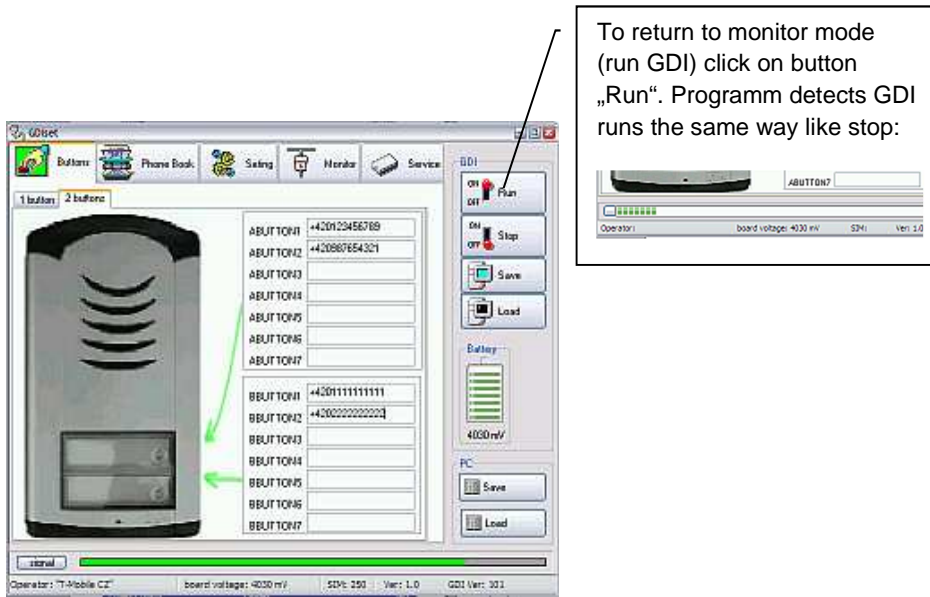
GDIset

Buttons

Phone Book

Setting

Monitor

Service

1 button

2 buttons

ABUTTON1 +420123456789

ABUTTON2 +420987654321

ABUTTON3

ABUTTON4

ABUTTON5

ABUTTON6

ABUTTON7

BBUTTON1 +420111111111

BBUTTON2 +420222222222

BBUTTON3

BBUTTON4

BBUTTON5

BBUTTON6

BBUTTON7

GDI

ON OFF Run

ON OFF Stop

Save

Load

Battery

4030mV

PC

Save

Load

signal

Operator: "T-Mobile CZ"

board voltage: 4030 mV

SDI: 250

Ver: 1.0

GDI Ver: 101

To return to monitor mode (run GDI) click on button „Run". Programm detects GDI runs the same way like stop:

ABUTTON7

Operator:

board voltage: 4030 mV

SDI:

Ver: 1.0